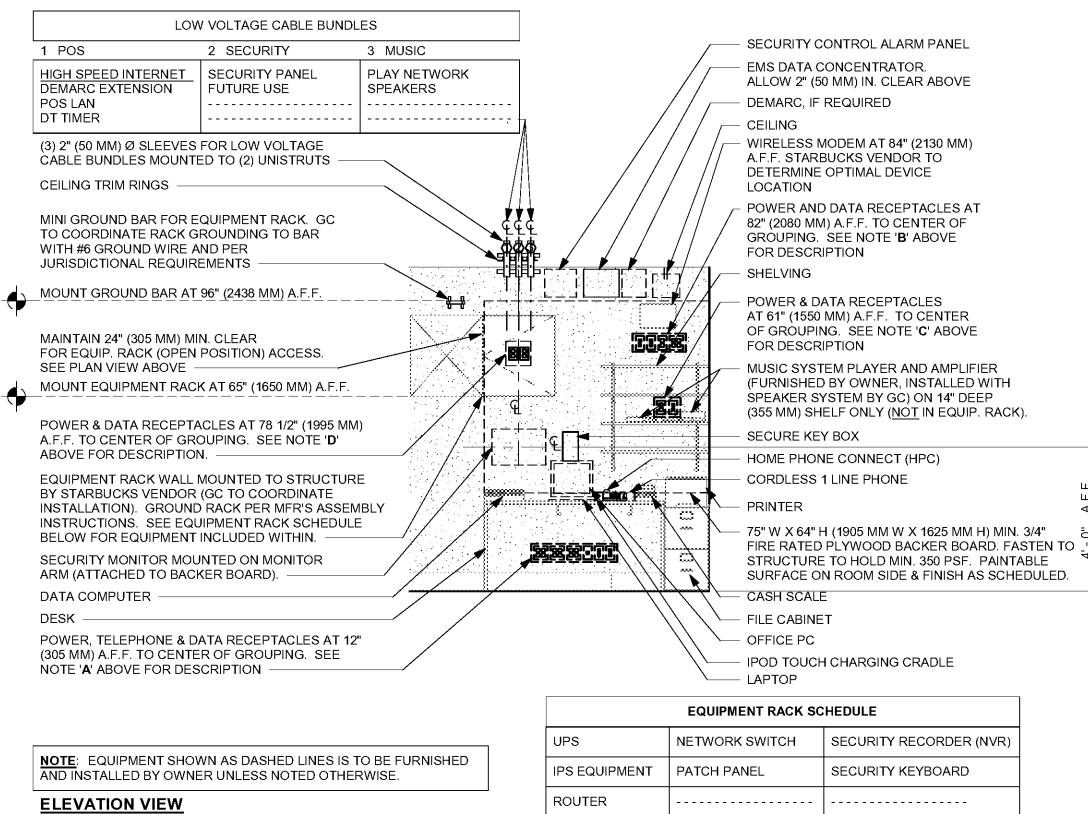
LOW VOLTAGE CABLE BUNDLES

| 1 POS | 2 SECURITY | 3 MUSIC |
|---|---|---|
| HIGH SPEED INTERNET<br>DEMARC EXTENSION<br>POS LAN<br>DT TIMER | SECURITY PANEL<br>FUTURE USE<br>------------------<br>------------------ | PLAY NETWORK<br>SPEAKERS<br>------------------<br>------------------ |

(3) 2" (50 MM) Ø SLEEVES FOR LOW VOLTAGE CABLE BUNDLES MOUNTED TO (2) UNISTRUTS

CEILING TRIM RINGS

MINI GROUND BAR FOR EQUIPMENT RACK. GC TO COORDINATE RACK GROUNDING TO BAR WITH #6 GROUND WIRE AND PER JURISDICTIONAL REQUIREMENTS

MOUNT GROUND BAR AT 96" (2438 MM) A.F.F.

MAINTAIN 24" (305 MM) MIN. CLEAR FOR EQUIP. RACK (OPEN POSITION) ACCESS. SEE PLAN VIEW ABOVE

MOUNT EQUIPMENT RACK AT 65" (1650 MM) A.F.F.

POWER & DATA RECEPTACLES AT 78 1/2" (1995 MM) A.F.F. TO CENTER OF GROUPING. SEE NOTE 'D' ABOVE FOR DESCRIPTION.

EQUIPMENT RACK WALL MOUNTED TO STRUCTURE BY STARBUCKS VENDOR (GC TO COORDINATE INSTALLATION). GROUND RACK PER MFR'S ASSEMBLY INSTRUCTIONS. SEE EQUIPMENT RACK SCHEDULE BELOW FOR EQUIPMENT INCLUDED WITHIN.

SECURITY MONITOR MOUNTED ON MONITOR ARM (ATTACHED TO BACKER BOARD).

DATA COMPUTER

DESK

POWER, TELEPHONE & DATA RECEPTACLES AT 12" (305 MM) A.F.F. TO CENTER OF GROUPING. SEE NOTE 'A' ABOVE FOR DESCRIPTION

SECURITY CONTROL ALARM PANEL

EMS DATA CONCENTRATOR. ALLOW 2" (50 MM) IN. CLEAR ABOVE

DEMARC, IF REQUIRED

CEILING

WIRELESS MODEM AT 84" (2130 MM) A.F.F. STARBUCKS VENDOR TO DETERMINE OPTIMAL DEVICE LOCATION

POWER AND DATA RECEPTACLES AT 82" (2080 MM) A.F.F. TO CENTER OF GROUPING. SEE NOTE 'B' ABOVE FOR DESCRIPTION

SHELVING

POWER & DATA RECEPTACLES AT 61" (1550 MM) A.F.F. TO CENTER OF GROUPING. SEE NOTE 'C' ABOVE FOR DESCRIPTION

MUSIC SYSTEM PLAYER AND AMPLIFIER (FURNISHED BY OWNER, INSTALLED WITH SPEAKER SYSTEM BY GC) ON 14" DEEP (355 MM) SHELF ONLY (NOT IN EQUIP. RACK).

SECURE KEY BOX

HOME PHONE CONNECT (HPC)

CORDLESS 1 LINE PHONE

PRINTER

75" W X 64" H (1905 MM W X 1625 MM H) MIN. 3/4" FIRE RATED PLYWOOD BACKER BOARD. FASTEN TO STRUCTURE TO HOLD MIN. 350 PSF. PAINTABLE SURFACE ON ROOM SIDE & FINISH AS SCHEDULED.

4'-0" A.F.F.

CASH SCALE

FILE CABINET

OFFICE PC

IPOD TOUCH CHARGING CRADLE

LAPTOP

| EQUIPMENT RACK SCHEDULE | | |
|---|---|---|
| UPS | NETWORK SWITCH | SECURITY RECORDER (NVR) |
| IPS EQUIPMENT | PATCH PANEL | SECURITY KEYBOARD |
| ROUTER | ------------------ | ------------------ |

NOTE: EQUIPMENT SHOWN AS DASHED LINES IS TO BE FURNISHED AND INSTALLED BY OWNER UNLESS NOTED OTHERWISE.

ELEVATION VIEW